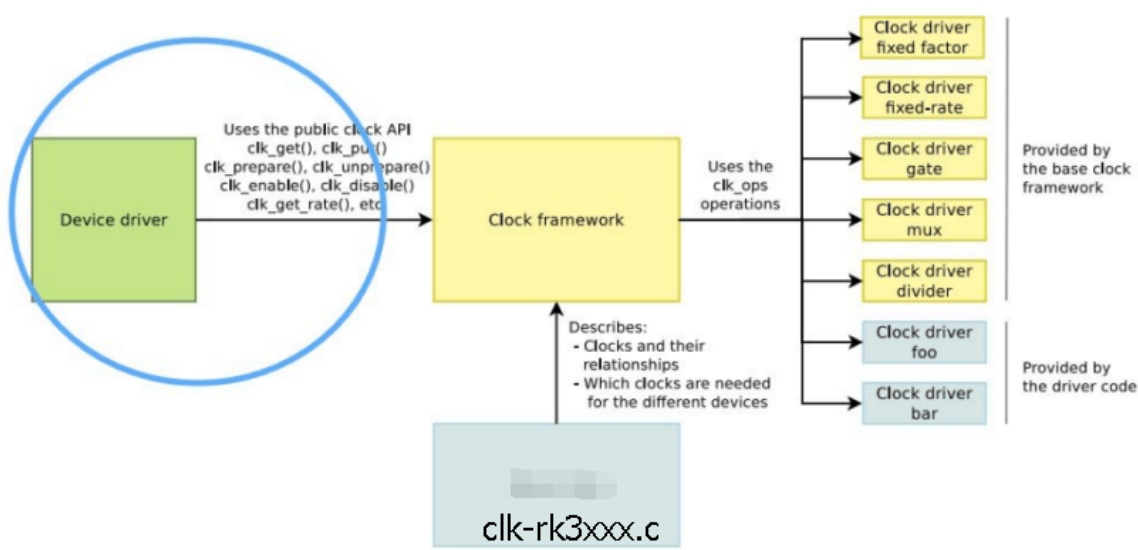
Device driver

Uses the public clock API
clk_get(), clk_put()
clk_prepare(), clk_unprepare()
clk_enable(), clk_disable()
clk_get_rate(), etc

Clock framework

Uses the clk_ops operations

Clock driver fixed factor

Clock driver fixed-rate

Clock driver gate

Clock driver mux

Clock driver divider

Provided by the base clock framework

Clock driver foo

Clock driver bar

Provided by the driver code

Describes:
- Clocks and their relationships
- Which clocks are needed for the different devices

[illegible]
clk-rk3xxx.c